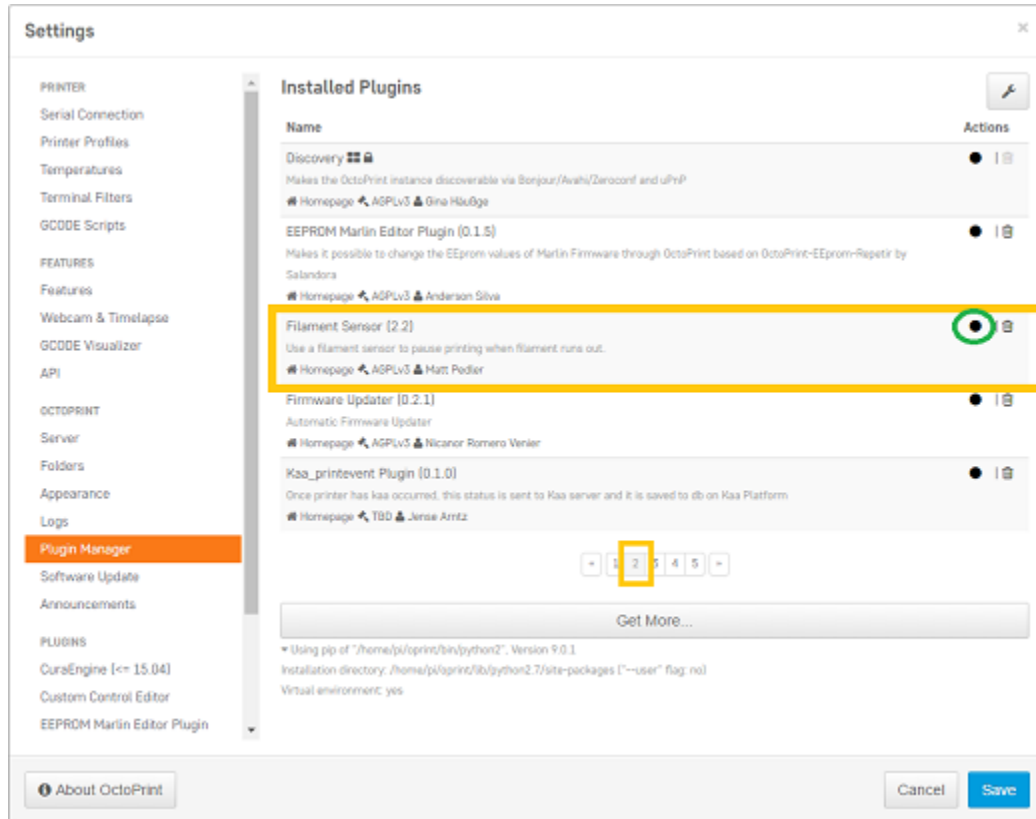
Settings

×

PRINTER
Serial Connection
Printer Profiles
Temperatures
Terminal Filters
GCODE Scripts

FEATURES
Features
Webcam & Timelapse
GCODE Visualizer
API

OCTOPRINT
Server
Folders
Appearance
Logs
Plugin Manager
Software Update
Announcements

PLUGINS
CuraEngine (<= 15.04)
Custom Control Editor
EEPROM Marlin Editor Plugin

Installed Plugins

| Name | Actions |
|---|---|
| Discovery<br>Makes the OctoPrint instance discoverable via Bonjour/Avahi/Zeroconf and uPnP<br>Homepage AGPLv3 Gina Häußge | |
| EEPROM Marlin Editor Plugin (0.1.5)<br>Makes it possible to change the EEprom values of Marlin Firmware through OctoPrint based on OctoPrint-EEprom-Repetir by Salandora<br>Homepage AGPLv3 Anderson Silva | |
| Filament Sensor (2.2)<br>Use a filament sensor to pause printing when filament runs out.<br>Homepage AGPLv3 Matt Pedler | |
| Firmware Updater (0.2.1)<br>Automatic Firmware Updater<br>Homepage AGPLv3 Nicanor Romero Venier | |
| Kaa_printevent Plugin (0.1.0)<br>Once printer has kaa occurred, this status is sent to Kaa server and it is saved to db on Kaa Platform<br>Homepage TBD Jense Arntz | |

« 1 2 3 4 5 »

Get More...

Using pip of "/home/pi/oprint/bin/python2", Version 9.0.1
Installation directory: /home/pi/oprint/lib/python2.7/site-packages ("--user" flag: no)
Virtual environment: yes

About OctoPrint

Cancel Save